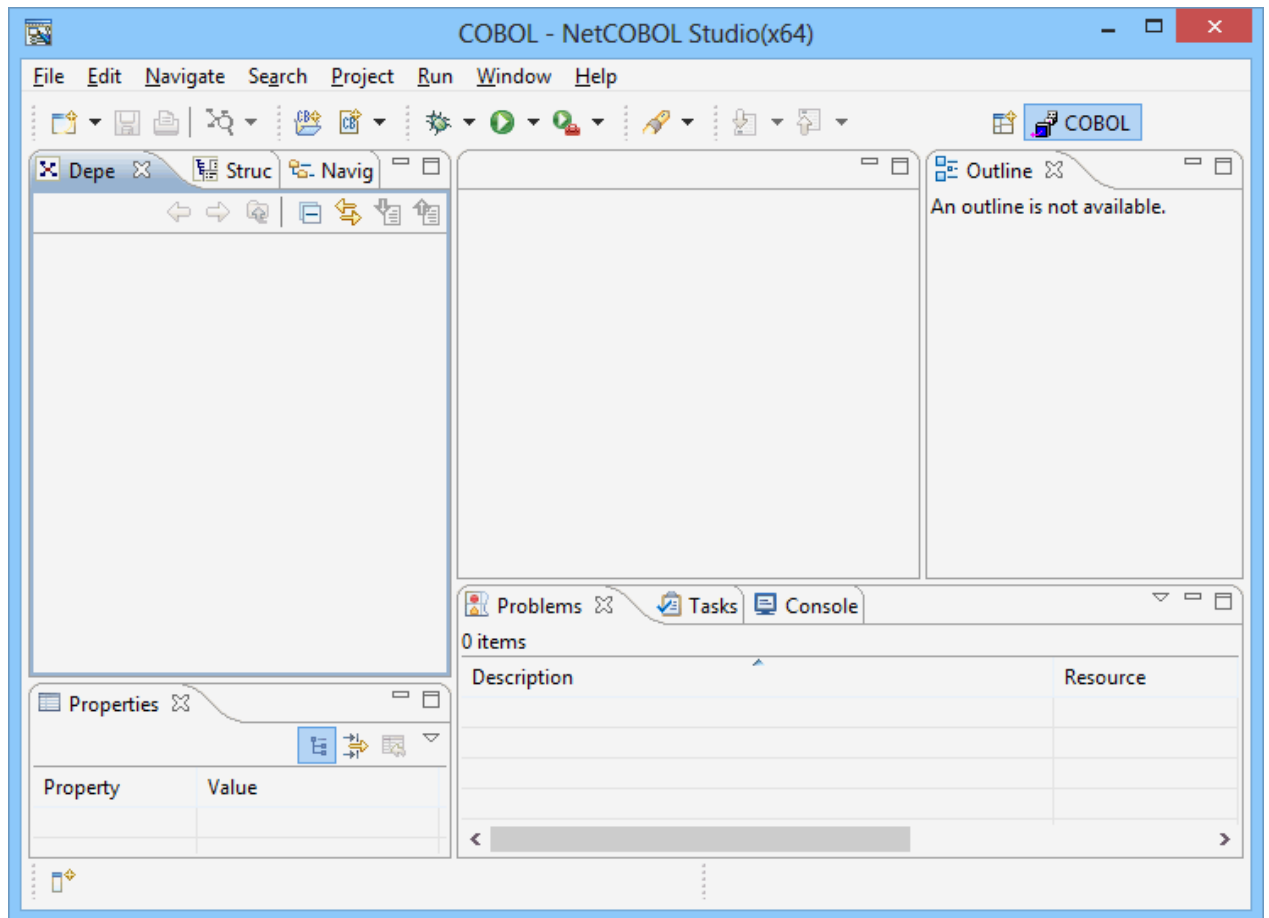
COBOL - NetCOBOL Studio(x64)

File Edit Navigate Search Project Run Window Help

COBOL

Depe Struc Navig

Outline

An outline is not available.

Problems Tasks Console

0 items

| Description | Resource |
|---|---|
| | |

Properties

| Property | Value |
|---|---|
| | |